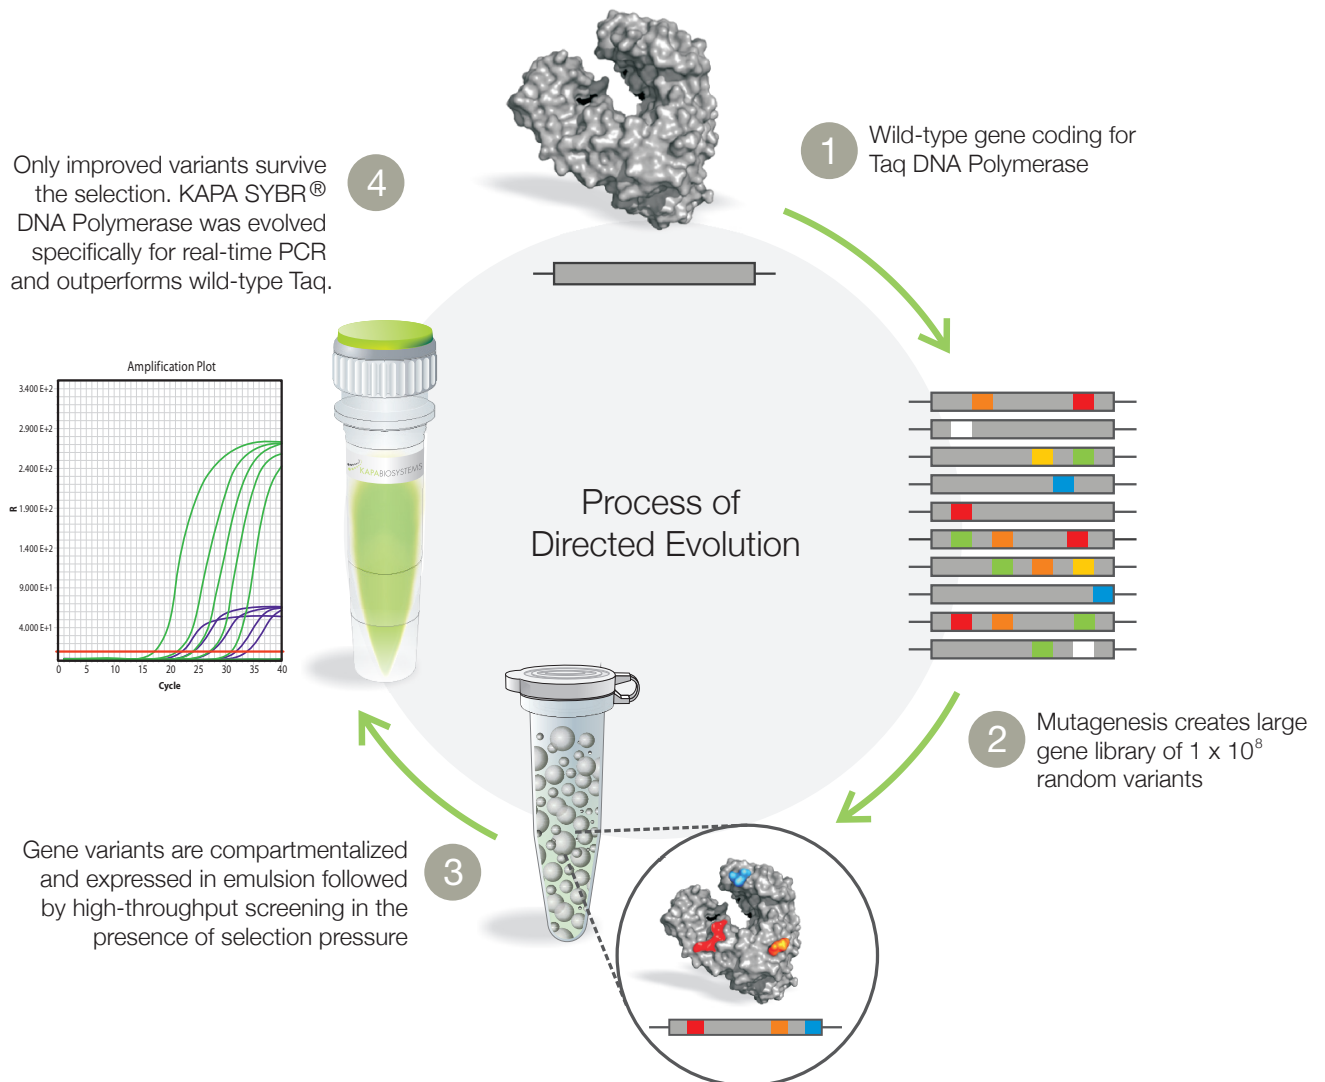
1 Wild-type gene coding for Taq DNA Polymerase

2 Mutagenesis creates large gene library of 1 x $10^8$ random variants

3 Gene variants are compartmentalized and expressed in emulsion followed by high-throughput screening in the presence of selection pressure

4 Only improved variants survive the selection. KAPA SYBR® DNA Polymerase was evolved specifically for real-time PCR and outperforms wild-type Taq.

Process of Directed Evolution

Amplification Plot

3.400 E+2
2.900 E+2
2.400 E+2
R 1.900 E+2
1.400 E+2
9.000 E+1
4.000 E+1

0 5 10 15 20 25 30 35 40
Cycle

KAPABIOSYSTEMS